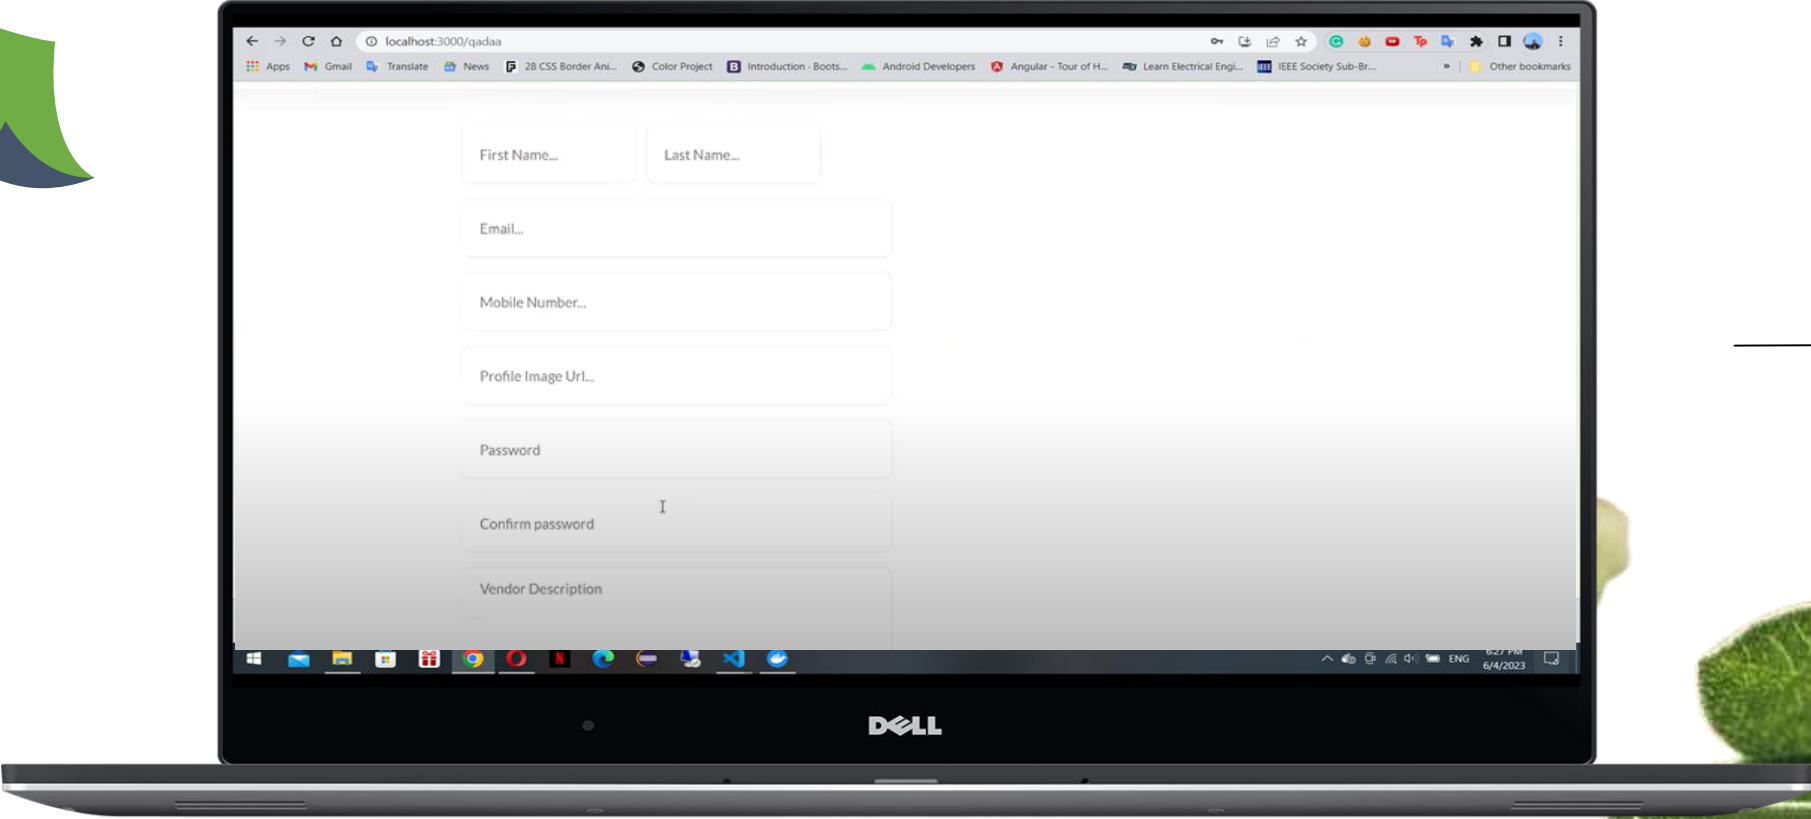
localhost:3000/qadaa

Apps Gmail Translate News 28 CSS Border Ani... Color Project Introduction · Boots... Android Developers Angular - Tour of H... Learn Electrical Engi... IEEE Society Sub-Br... » Other bookmarks

First Name...

Last Name...

Email...

Mobile Number...

Profile Image Url...

Password

Confirm password

Vendor Description

ENG 6:27 PM 6/4/2023

DELL